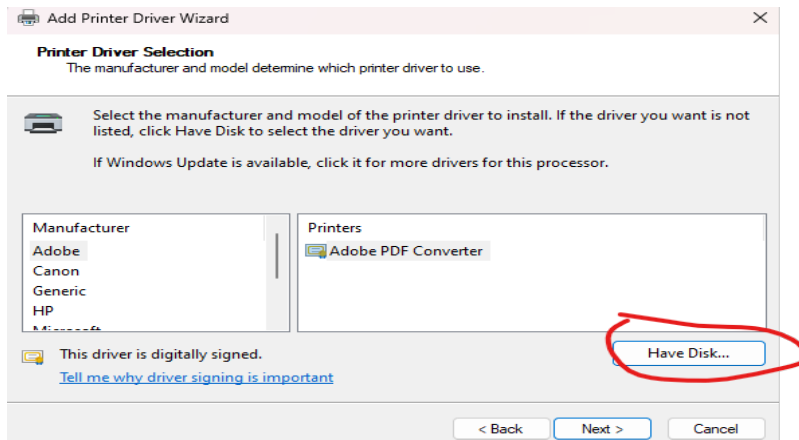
Add Printer Driver Wizard

Printer Driver Selection
The manufacturer and model determine which printer driver to use.

Select the manufacturer and model of the printer driver to install. If the driver you want is not listed, click Have Disk to select the driver you want.

If Windows Update is available, click it for more drivers for this processor.

Manufacturer
Adobe
Canon
Generic
HP
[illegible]

Printers
Adobe PDF Converter

This driver is digitally signed.
Tell me why driver signing is important

Have Disk...

< Back
Next >
Cancel